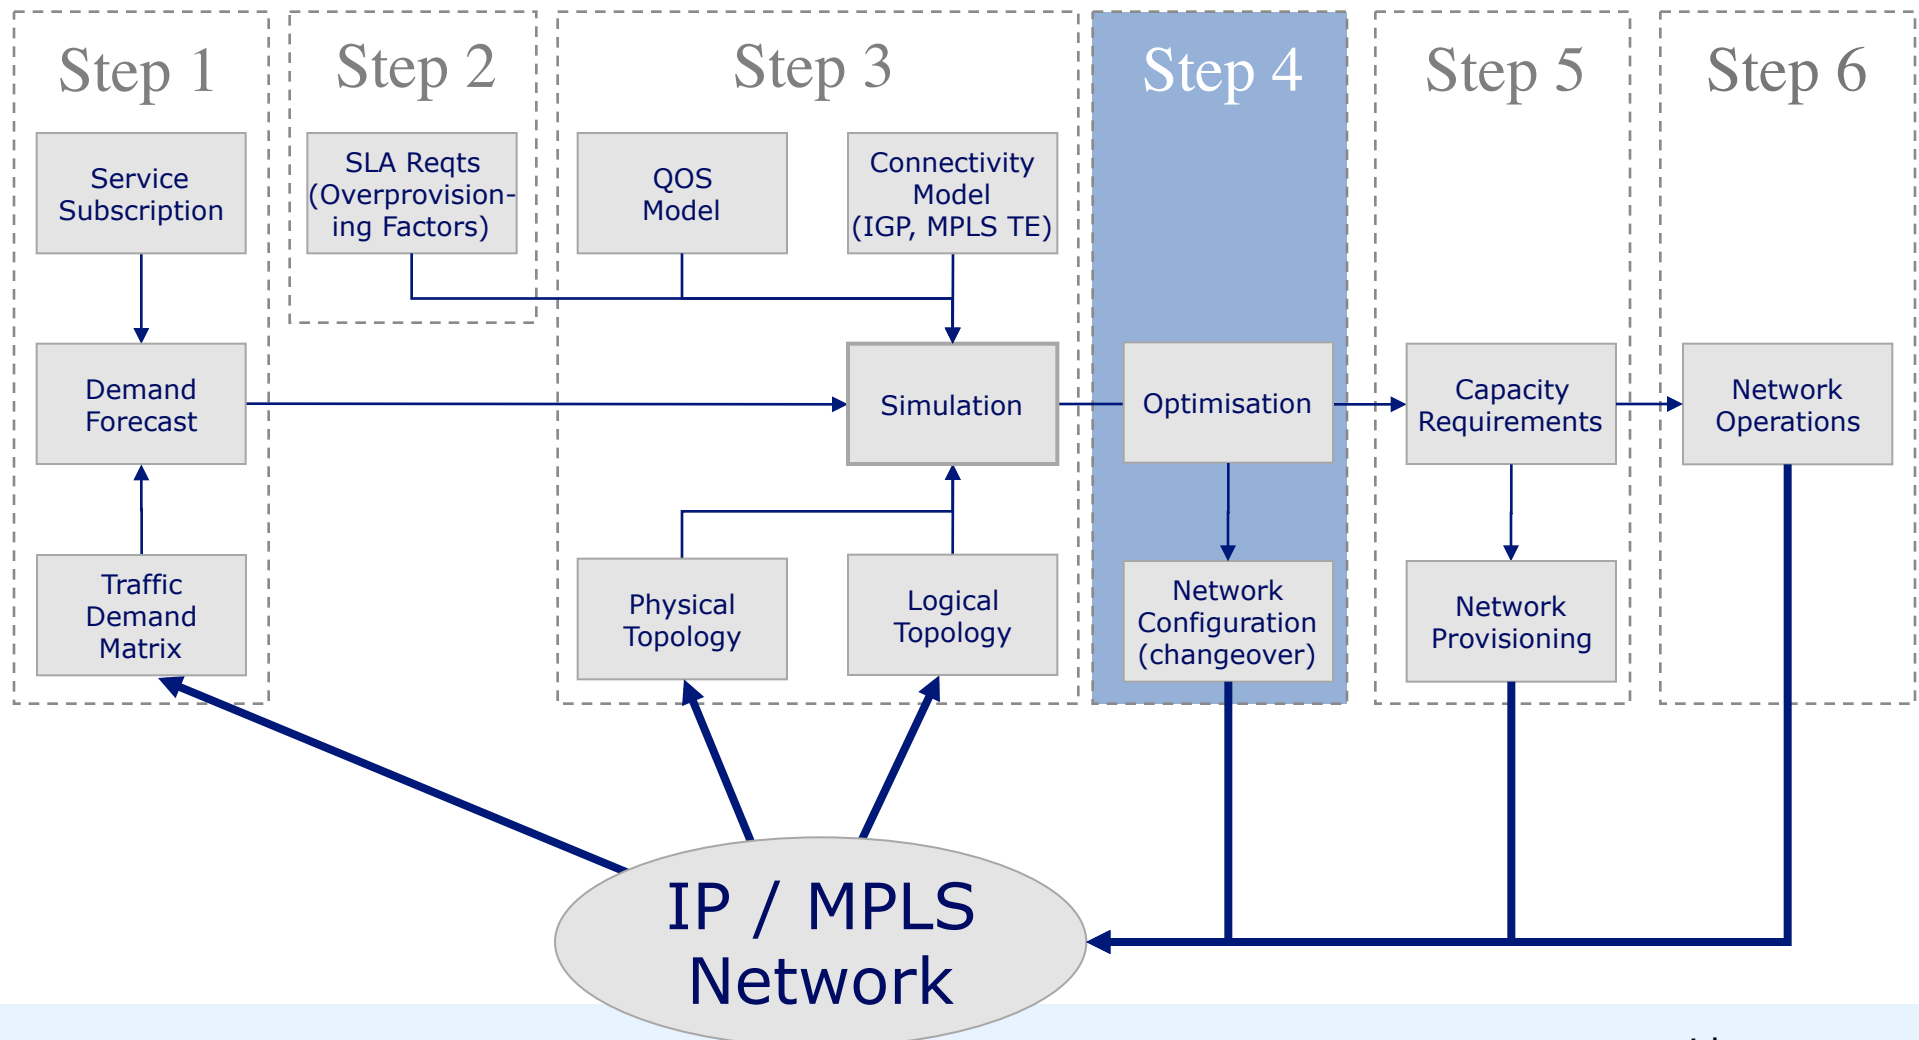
Step 1

Service Subscription

Demand Forecast

Traffic Demand Matrix

Step 2

SLA Reqts (Overprovisioning Factors)

Step 3

QOS Model

Connectivity Model (IGP, MPLS TE)

Simulation

Physical Topology

Logical Topology

Step 4

Optimisation

Network Configuration (changeover)

Step 5

Capacity Requirements

Network Provisioning

Step 6

Network Operations

IP / MPLS Network